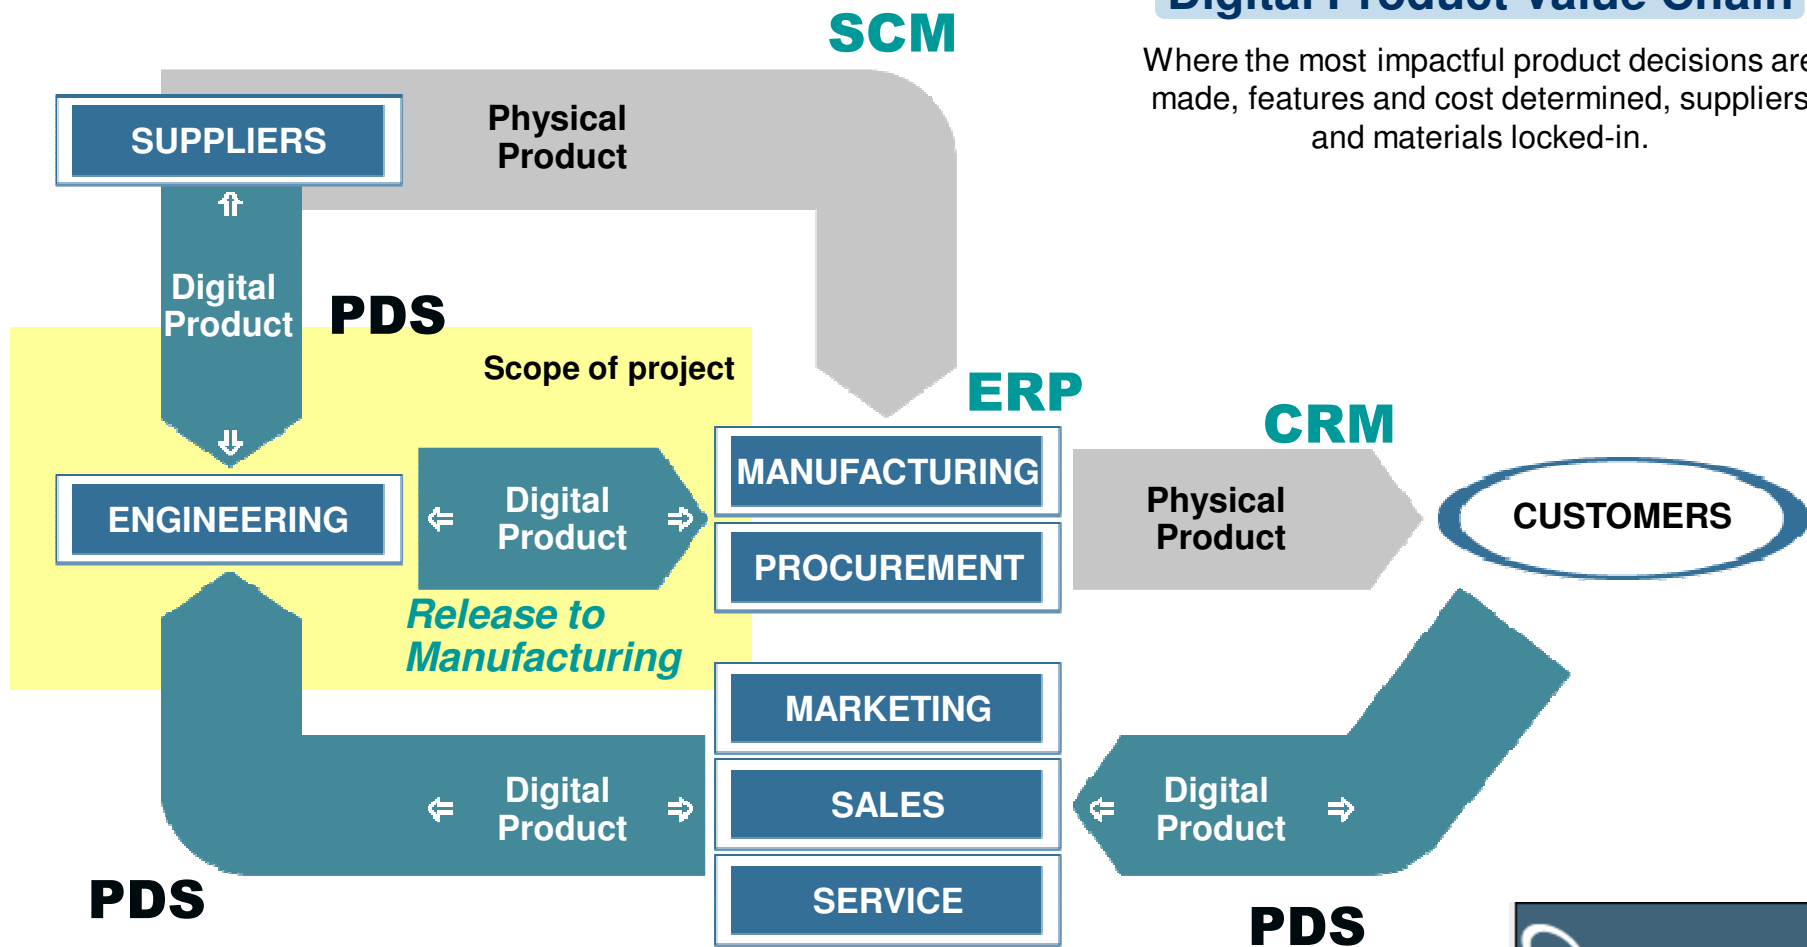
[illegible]

Where the most impactful product decisions are made, features and cost determined, suppliers and materials locked-in.

SCM

SUPPLIERS

Physical Product

Digital Product

PDS

Scope of project

ERP

CRM

ENGINEERING

Digital Product

MANUFACTURING

PROCUREMENT

Physical Product

CUSTOMERS

Release to Manufacturing

MARKETING

SALES

SERVICE

Digital Product

Digital Product

PDS

PDS